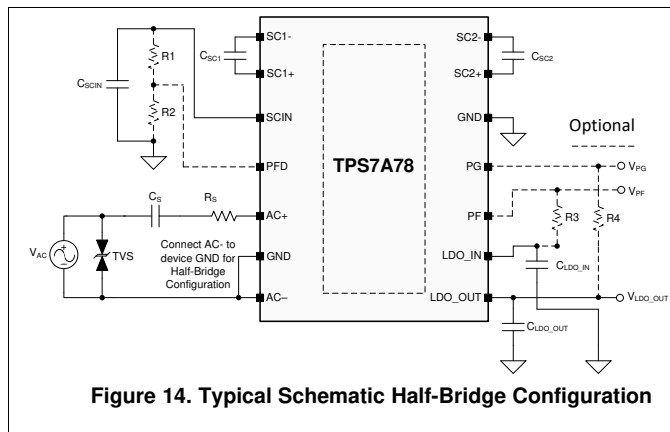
$C_{SC1}$

SC1-

SC1+

$C_{SCIN}$

R1

R2

SCIN

PFD

SC2-

SC2+

$C_{SC2}$

GND

Optional

PG

$V_{PG}$

PF

$V_{PF}$

TPS7A78

$C_S$

$R_S$

AC+

$V_{AC}$

TVS

Connect AC- to device GND for Half-Bridge Configuration

GND

AC–

R3

R4

LDO_IN

$C_{LDO\_IN}$

LDO_OUT

$V_{LDO\_OUT}$

$C_{LDO\_OUT}$

Figure 14. Typical Schematic Half-Bridge Configuration